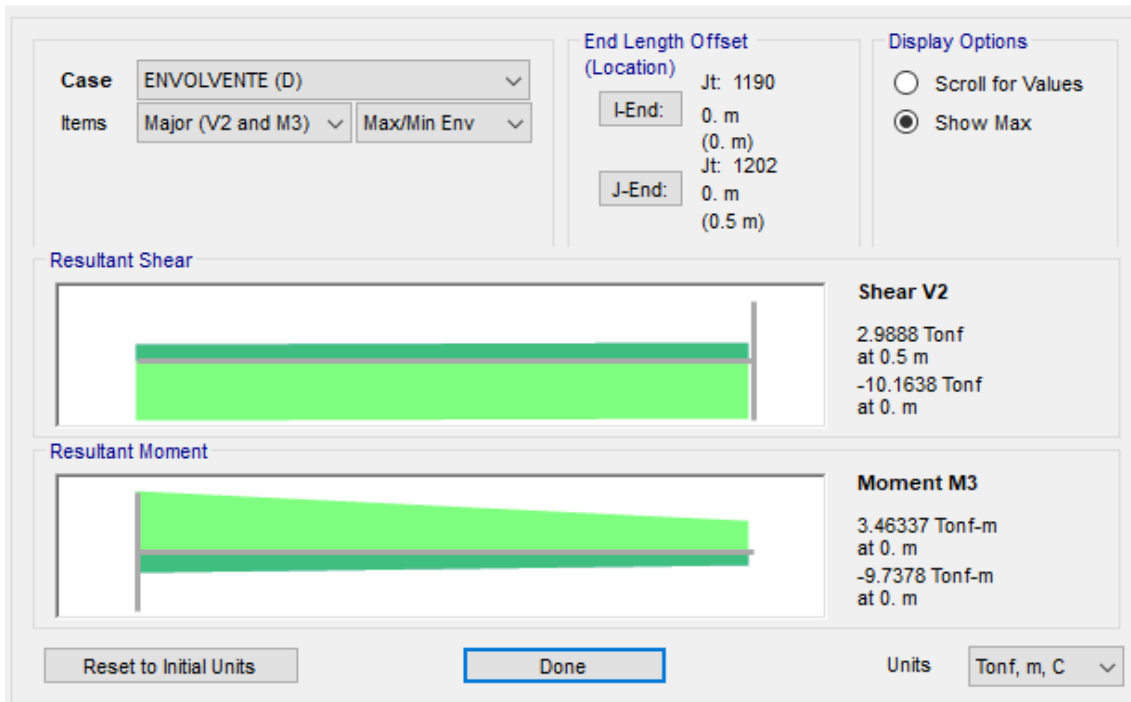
Case ENVOLVENTE (D)

Items Major (V2 and M3) Max/Min Env

End Length Offset (Location)

I-End: Jt: 1190 0. m (0. m)

J-End: Jt: 1202 0. m (0.5 m)

Display Options

Scroll for Values

Show Max

Resultant Shear

Shear V2

2.9888 Tonf at 0.5 m

-10.1638 Tonf at 0. m

Resultant Moment

Moment M3

3.46337 Tonf-m at 0. m

-9.7378 Tonf-m at 0. m

Reset to Initial Units

Done

Units Tonf, m, C